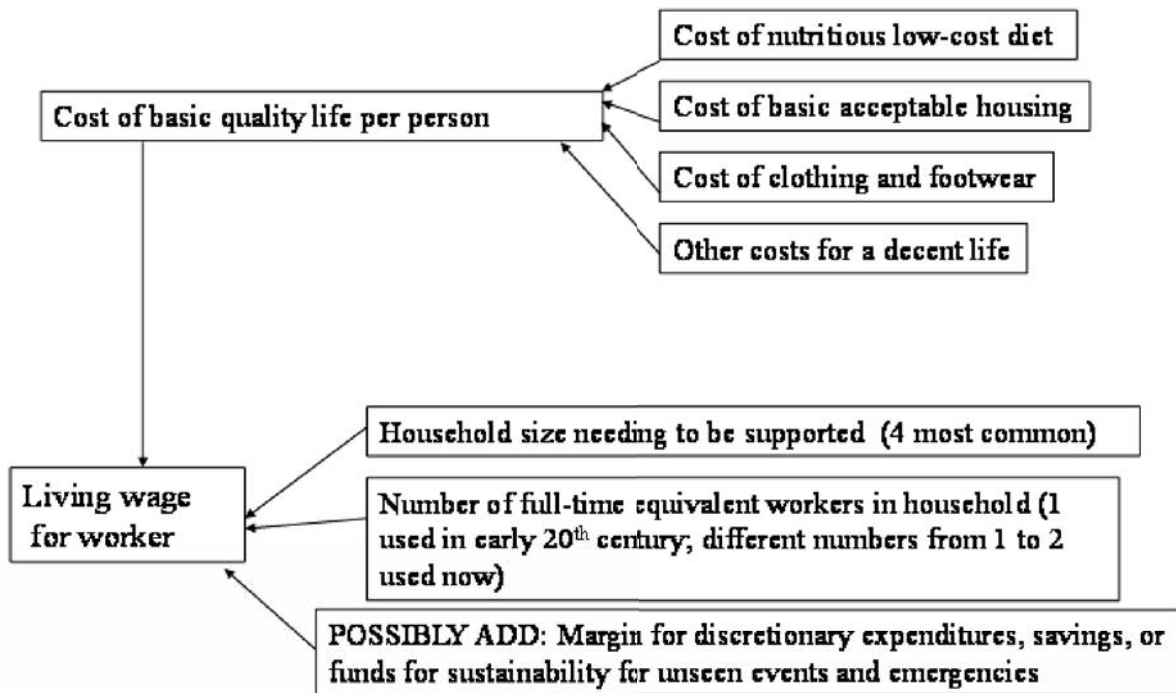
Cost of nutritious low-cost diet

Cost of basic quality life per person

Cost of basic acceptable housing

Cost of clothing and footwear

Other costs for a decent life

Household size needing to be supported (4 most common)

Living wage for worker

Number of full-time equivalent workers in household (1 used in early 20$^{th}$ century; different numbers from 1 to 2 used now)

POSSIBLY ADD: Margin for discretionary expenditures, savings, or funds for sustainability for unseen events and emergencies